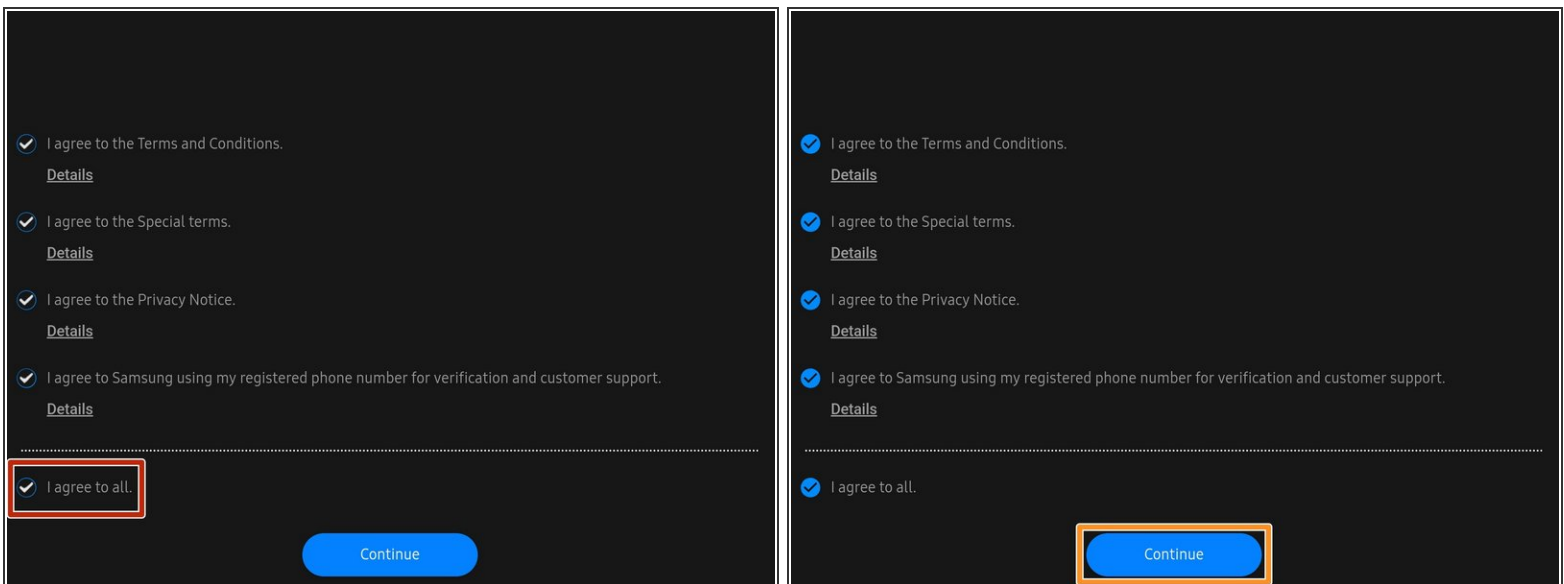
I agree to the Terms and Conditions.
Details

I agree to the Special terms.
Details

I agree to the Privacy Notice.
Details

I agree to Samsung using my registered phone number for verification and customer support.
Details

I agree to all.

Continue

I agree to the Terms and Conditions.
Details

I agree to the Special terms.
Details

I agree to the Privacy Notice.
Details

I agree to Samsung using my registered phone number for verification and customer support.
Details

I agree to all.

Continue